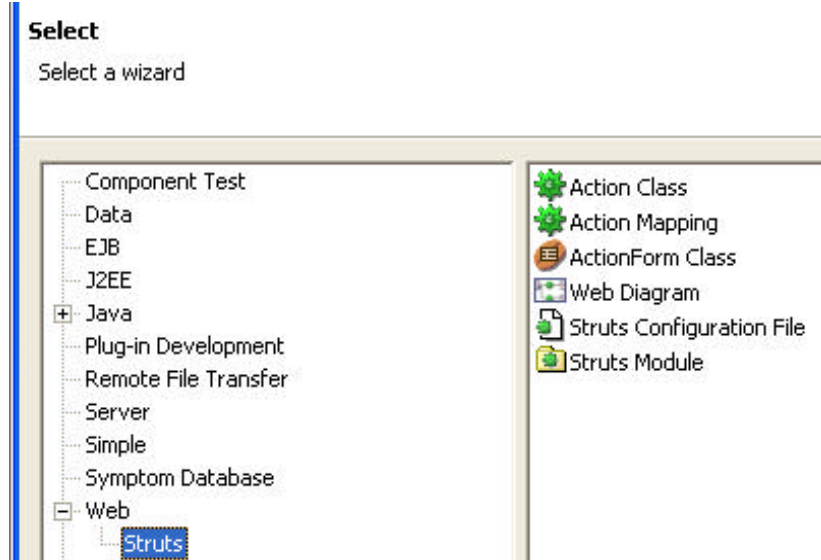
Select

Select a wizard

Component Test
Data
EJB
J2EE
Java
Plug-in Development
Remote File Transfer
Server
Simple
Symptom Database
Web
Struts

Action Class
Action Mapping
ActionForm Class
Web Diagram
Struts Configuration File
Struts Module